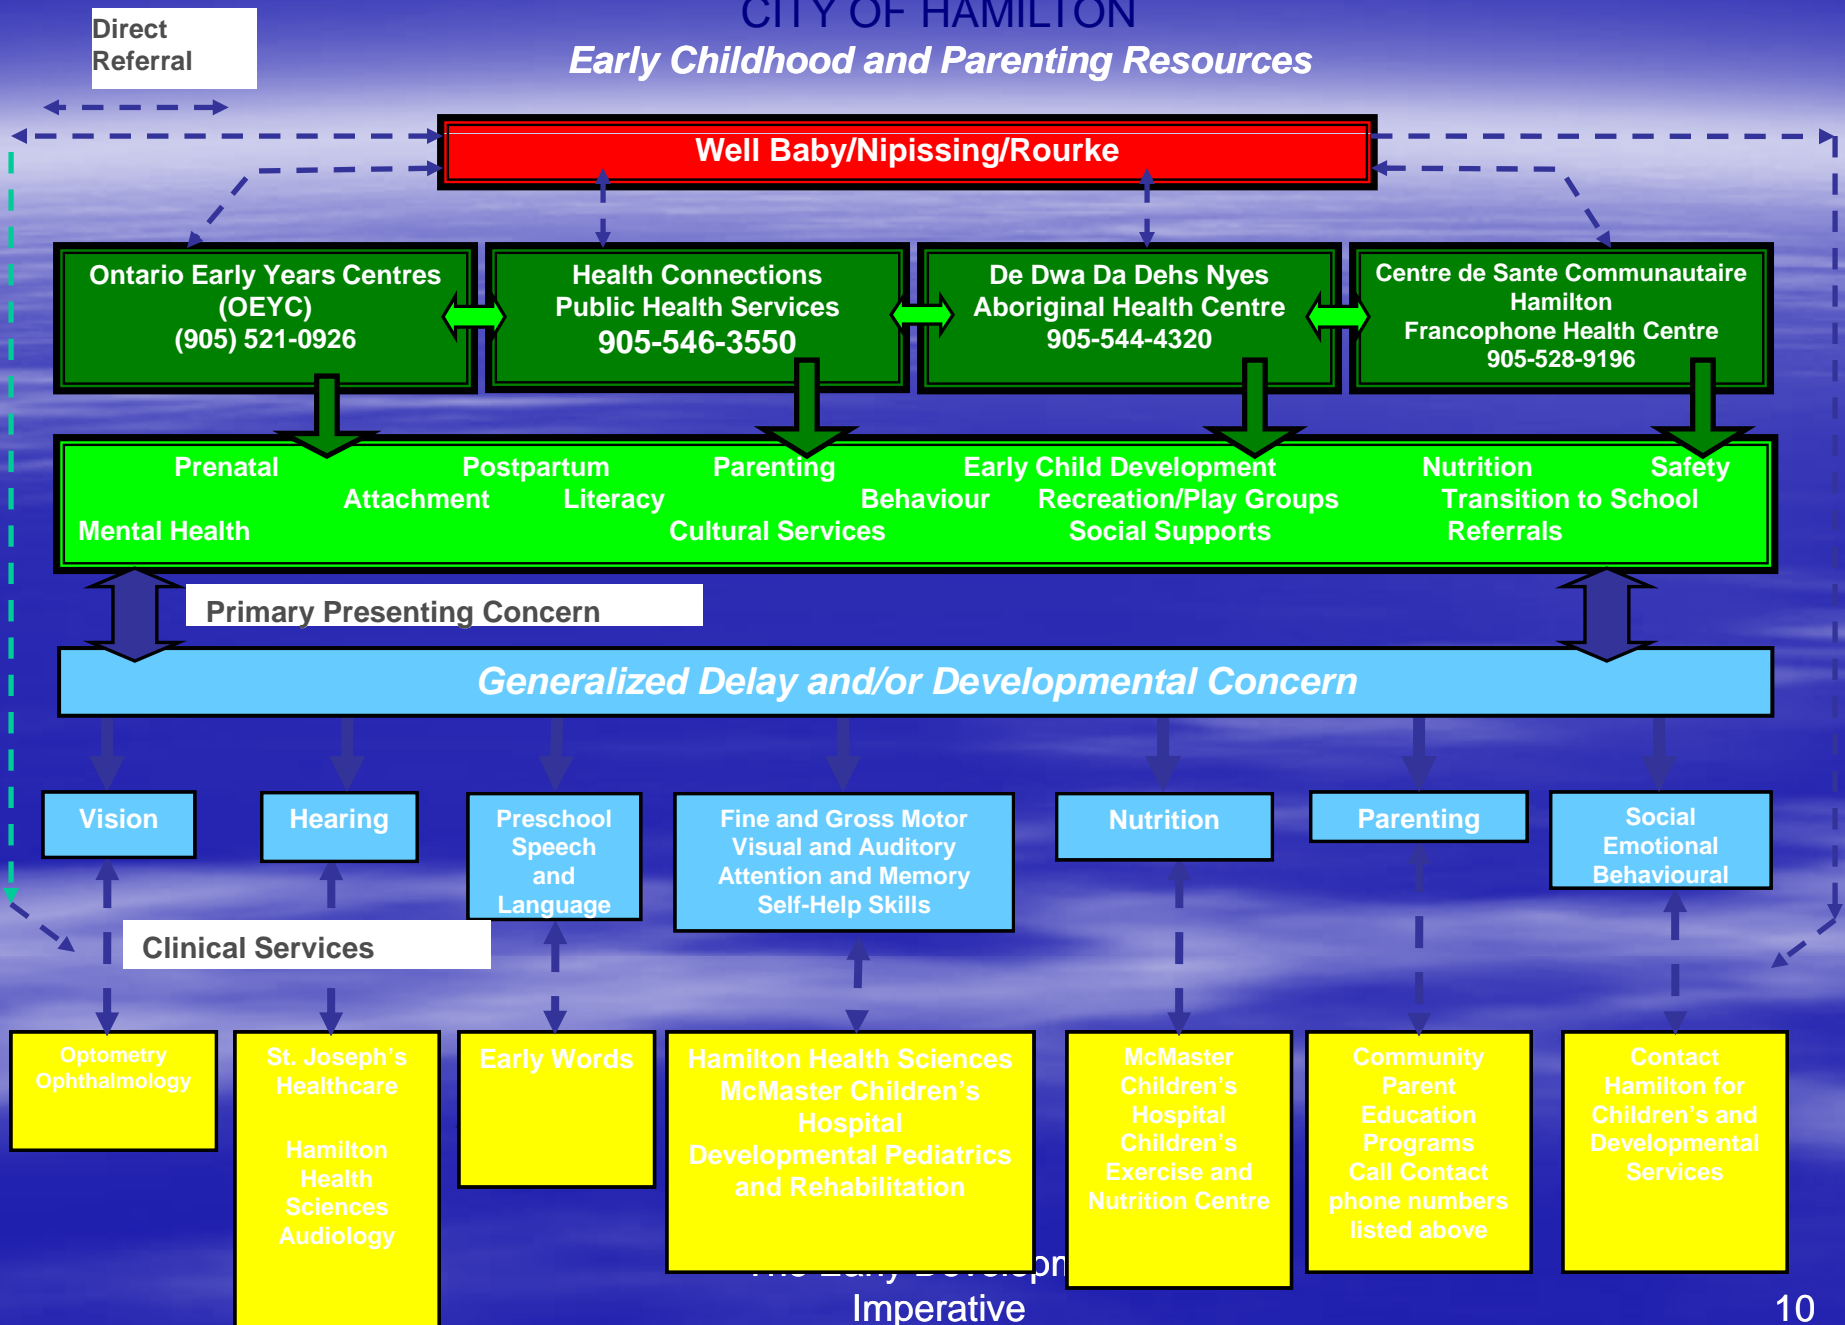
Direct Referral

CITY OF HAMILTON
Early Childhood and Parenting Resources

Well Baby/Nipissing/Rourke

Ontario Early Years Centres (OEYC) (905) 521-0926

Health Connections Public Health Services 905-546-3550

De Dwa Da Dehs Nyes Aboriginal Health Centre 905-544-4320

Centre de Sante Communautaire Hamilton Francophone Health Centre 905-528-9196

Prenatal Postpartum Parenting Early Child Development Nutrition Safety
Attachment Literacy Behaviour Recreation/Play Groups Transition to School
Mental Health Cultural Services Social Supports Referrals

Primary Presenting Concern

Generalized Delay and/or Developmental Concern

Vision

Hearing

Preschool Speech and Language

Fine and Gross Motor Visual and Auditory Attention and Memory Self-Help Skills

Nutrition

Parenting

Social Emotional Behavioural

Clinical Services

Optometry Ophthalmology

St. Joseph's Healthcare

Hamilton Health Sciences Audiology

Early Words

Hamilton Health Sciences McMaster Children's Hospital Developmental Pediatrics and Rehabilitation

McMaster Children's Hospital Children's Exercise and Nutrition Centre

Community Parent Education Programs Call Contact phone numbers listed above

Contact Hamilton for Children's and Developmental Services

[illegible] Imperative

10